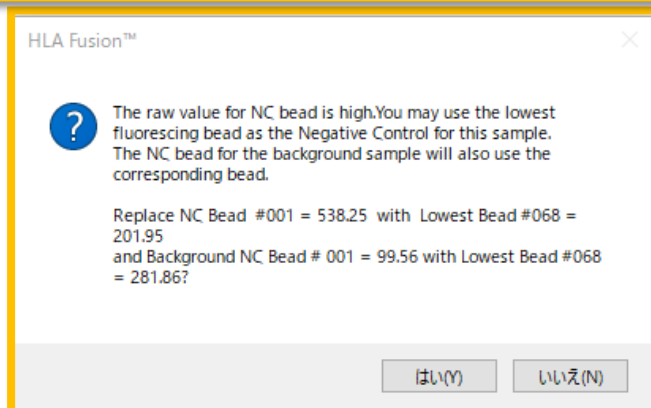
HLA Fusion™

The raw value for NC bead is high.You may use the lowest fluorescing bead as the Negative Control for this sample. The NC bead for the background sample will also use the corresponding bead.

Replace NC Bead #001 = 538.25 with Lowest Bead #068 = 201.95
and Background NC Bead # 001 = 99.56 with Lowest Bead #068 = 281.86?

はい(Y)

いいえ(N)